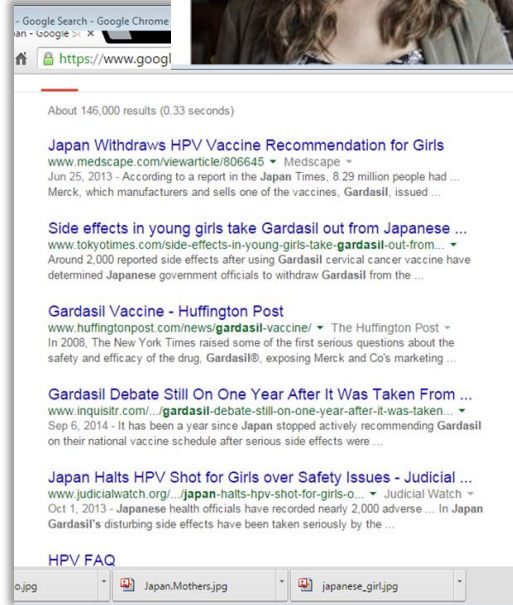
- Google Search - Google Chrome
an - Google Se ×
https://www.googl

About 146,000 results (0.33 seconds)

Japan Withdraws HPV Vaccine Recommendation for Girls
www.medscape.com/viewarticle/806645 ▾ Medscape ▾
Jun 25, 2013 - According to a report in the Japan Times, 8.29 million people had ... Merck, which manufacturers and sells one of the vaccines, Gardasil, issued ...

Side effects in young girls take Gardasil out from Japanese ...
www.tokyotimes.com/side-effects-in-young-girls-take-gardasil-out-from... ▾
Around 2,000 reported side effects after using Gardasil cervical cancer vaccine have determined Japanese government officials to withdraw Gardasil from the ...

Gardasil Vaccine - Huffington Post
www.huffingtonpost.com/news/gardasil-vaccine/ ▾ The Huffington Post ▾
In 2008, The New York Times raised some of the first serious questions about the safety and efficacy of the drug, Gardasil®, exposing Merck and Co's marketing ...

Gardasil Debate Still On One Year After It Was Taken From ...
www.inquisitr.com/.../gardasil-debate-still-on-one-year-after-it-was-taken... ▾
Sep 6, 2014 - It has been a year since Japan stopped actively recommending Gardasil on their national vaccine schedule after serious side effects were ...

Japan Halts HPV Shot for Girls over Safety Issues - Judicial ...
www.judicialwatch.org/.../japan-halts-hpv-shot-for-girls-o... ▾ Judicial Watch ▾
Oct 1, 2013 - Japanese health officials have recorded nearly 2,000 adverse ... In Japan Gardasil's disturbing side effects have been taken seriously by the ...

HPV FAQ

o.jpg
Japan.Mothers.jpg
japanese_girl.jpg